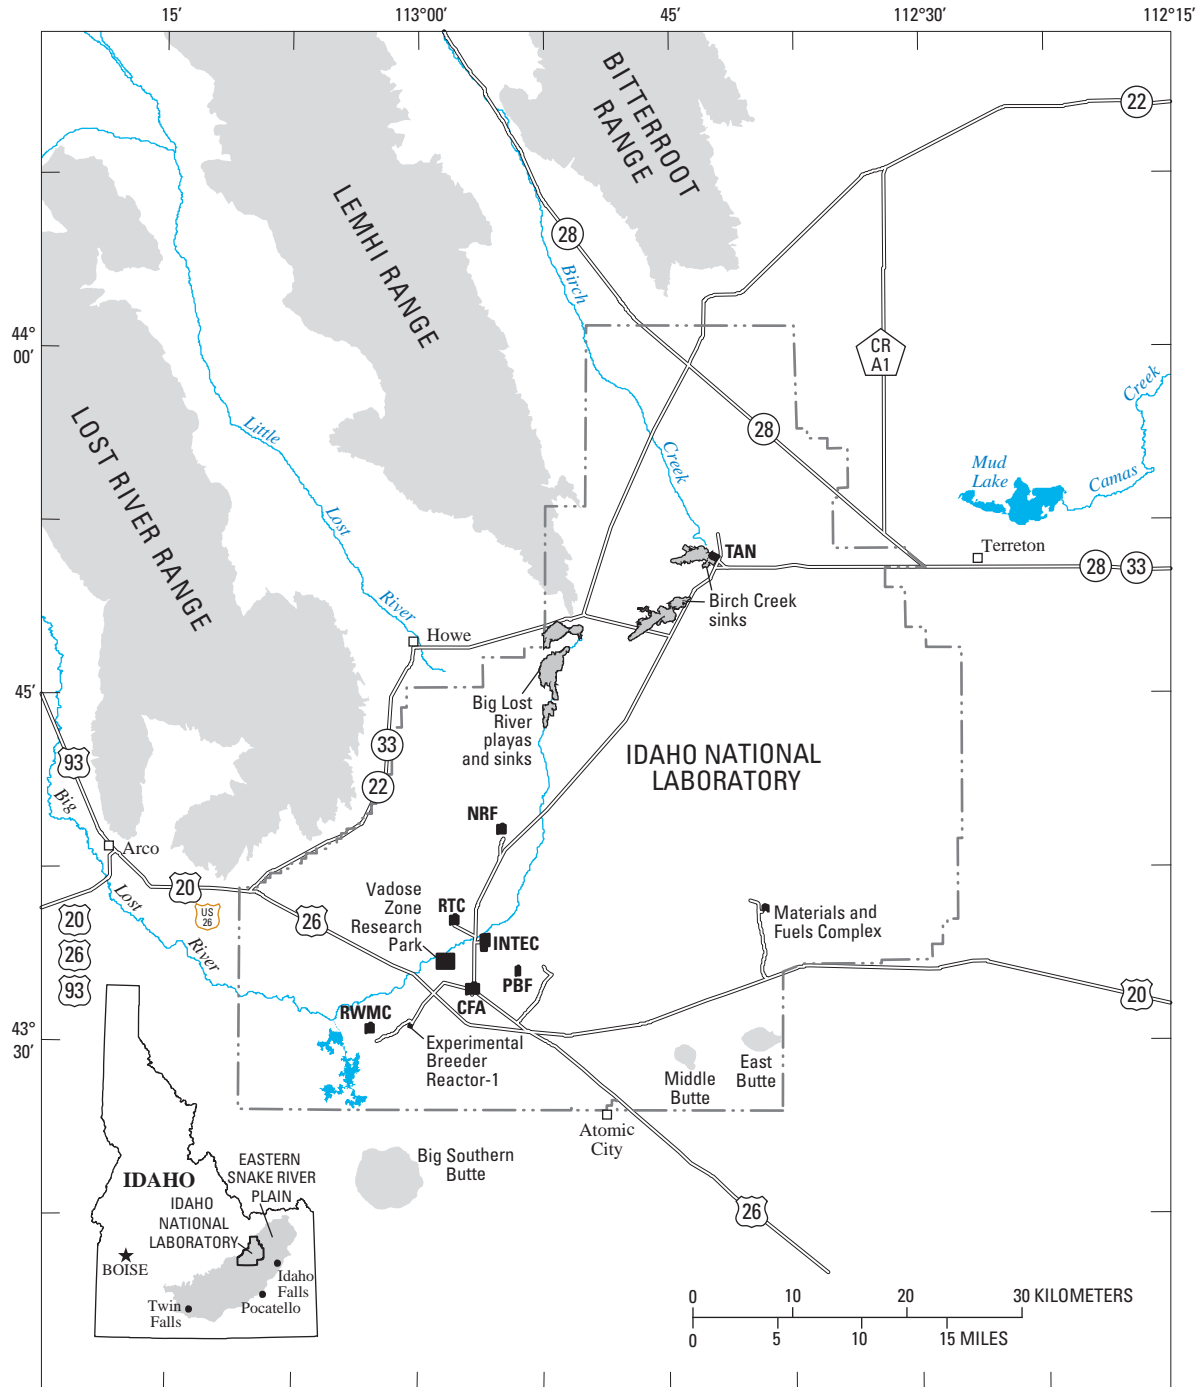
15′
113°00′
45′
112°30′
112°15′

BITTERROOT RANGE

LEMHI RANGE

LOST RIVER RANGE

44°
00′

45′

43°
30′

22
28
28
CR
A1
Birch
Creek
Little
Lost
River
Mud
Lake
Camas
Creek
TAN
Terreton
28
33
Birch Creek
sinks
Howe
Big Lost
River
playas
and sinks
33
22
93
Big
IDAHO NATIONAL
LABORATORY
NRF
Arco
20
US
26
Lost
River
20
26
93
26
Vadose
Zone
Research
Park
RTC
INTEC
PBF
CFA
RWMC
Materials and
Fuels Complex
20
Experimental
Breeder
Reactor-1
Middle
Butte
East
Butte
Atomic
City
Big Southern
Butte
26

IDAHO
EASTERN
SNAKE RIVER
PLAIN
IDAHO
NATIONAL
LABORATORY
BOISE
Idaho
Falls
Pocatello
Twin
Falls

0
10
20
30 KILOMETERS
0
5
10
15 MILES